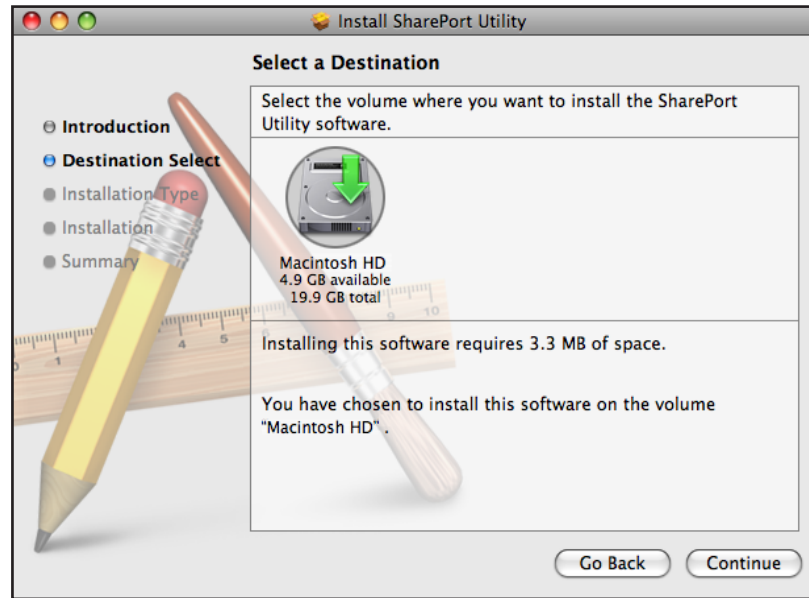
Install SharePort Utility

Select a Destination

Introduction
Destination Select
Installation Type
Installation
Summary

Select the volume where you want to install the SharePort Utility software.

Macintosh HD
4.9 GB available
19.9 GB total

Installing this software requires 3.3 MB of space.

You have chosen to install this software on the volume "Macintosh HD" .

Go Back
Continue